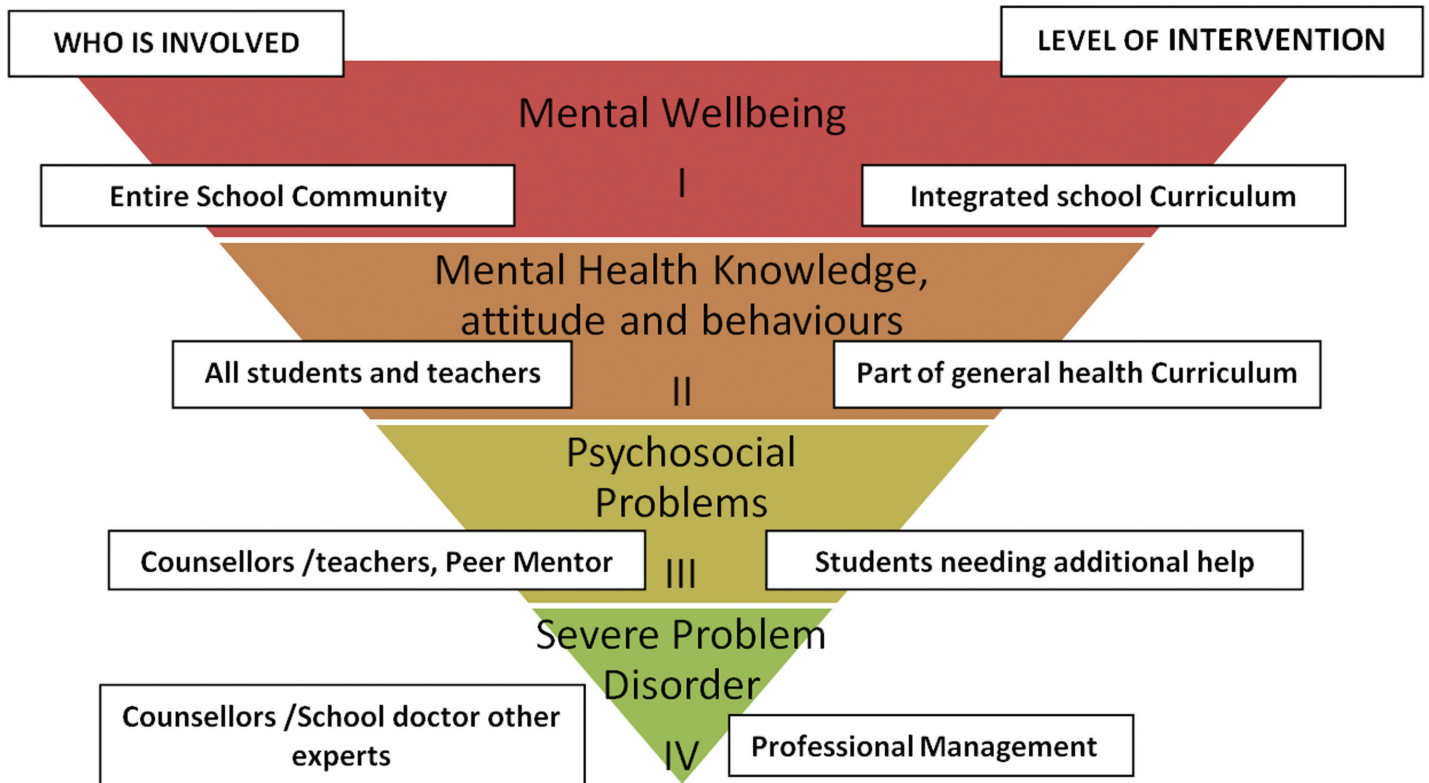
WHO IS INVOLVED

LEVEL OF INTERVENTION

Mental Wellbeing

Entire School Community

I

Integrated school Curriculum

Mental Health Knowledge, attitude and behaviours

All students and teachers

II

Part of general health Curriculum

Psychosocial Problems

Counsellors /teachers, Peer Mentor

III

Students needing additional help

Severe Problem Disorder

Counsellors /School doctor other experts

IV

Professional Management